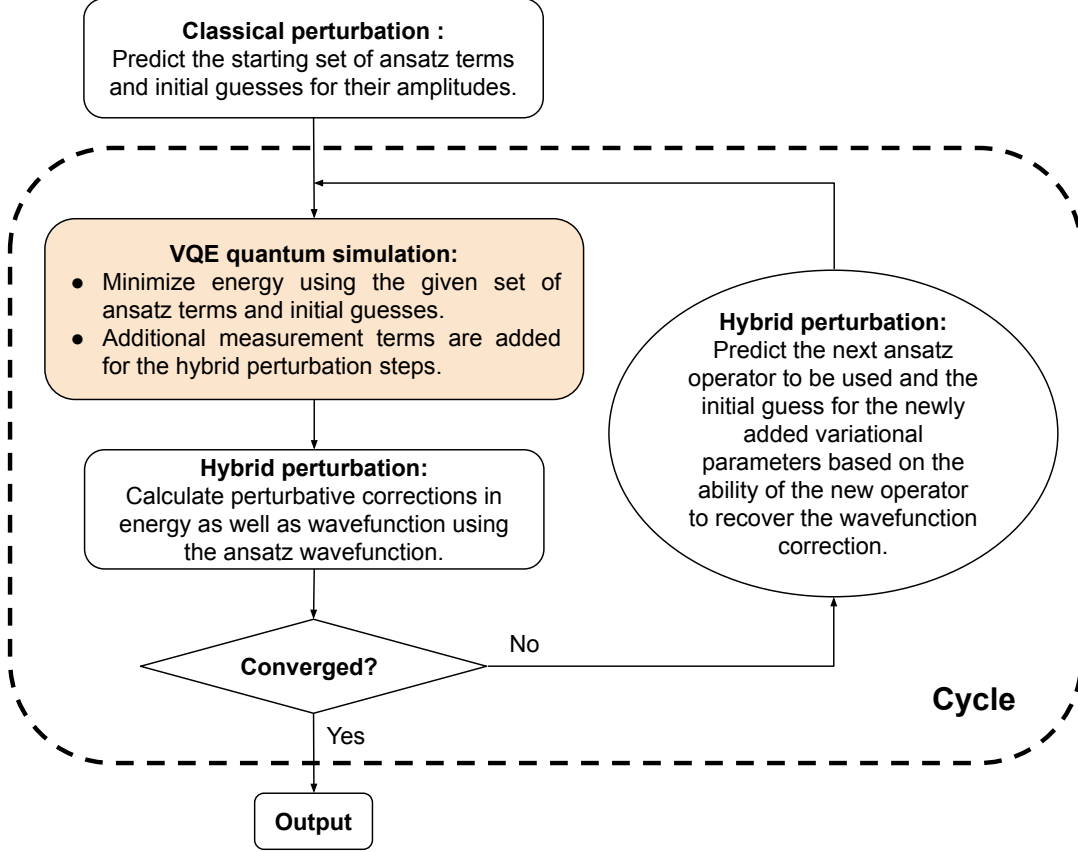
**Classical perturbation :**
Predict the starting set of ansatz terms and initial guesses for their amplitudes.

**VQE quantum simulation:**
- Minimize energy using the given set of ansatz terms and initial guesses.
- Additional measurement terms are added for the hybrid perturbation steps.

**Hybrid perturbation:**
Predict the next ansatz operator to be used and the initial guess for the newly added variational parameters based on the ability of the new operator to recover the wavefunction correction.

**Hybrid perturbation:**
Calculate perturbative corrections in energy as well as wavefunction using the ansatz wavefunction.

**Converged?**

No

Yes

**Cycle**

**Output**